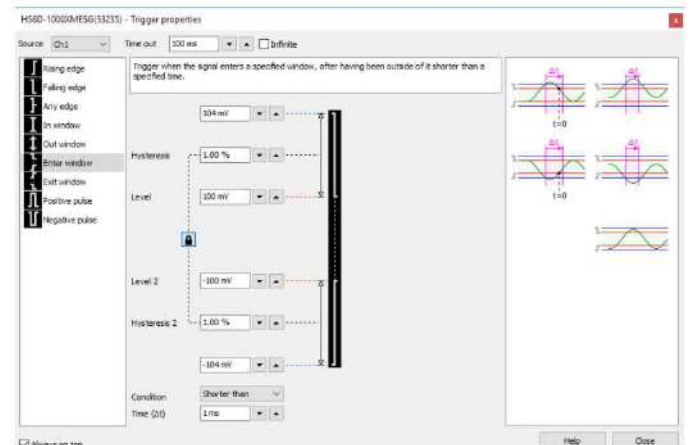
HS6D-1000XMESG(53235) - Trigger properties

Source Ch1 Time out 100 ms Infinite

Rising edge
Falling edge
Any edge
In window
Out window
Enter window
Exit window
Positive pulse
Negative pulse

Trigger when the signal enters a specified window, after having been outside of it shorter than a specified time.

104 mV
Hysteresis 1.00 %
Level 100 mV
Level 2 -100 mV
Hysteresis 2 1.00 %
-104 mV

Condition Shorter than
Time (Δt) 1 ms

Δt
Δt
t=0
Δt
Δt
t=0

Always on top

Help Close